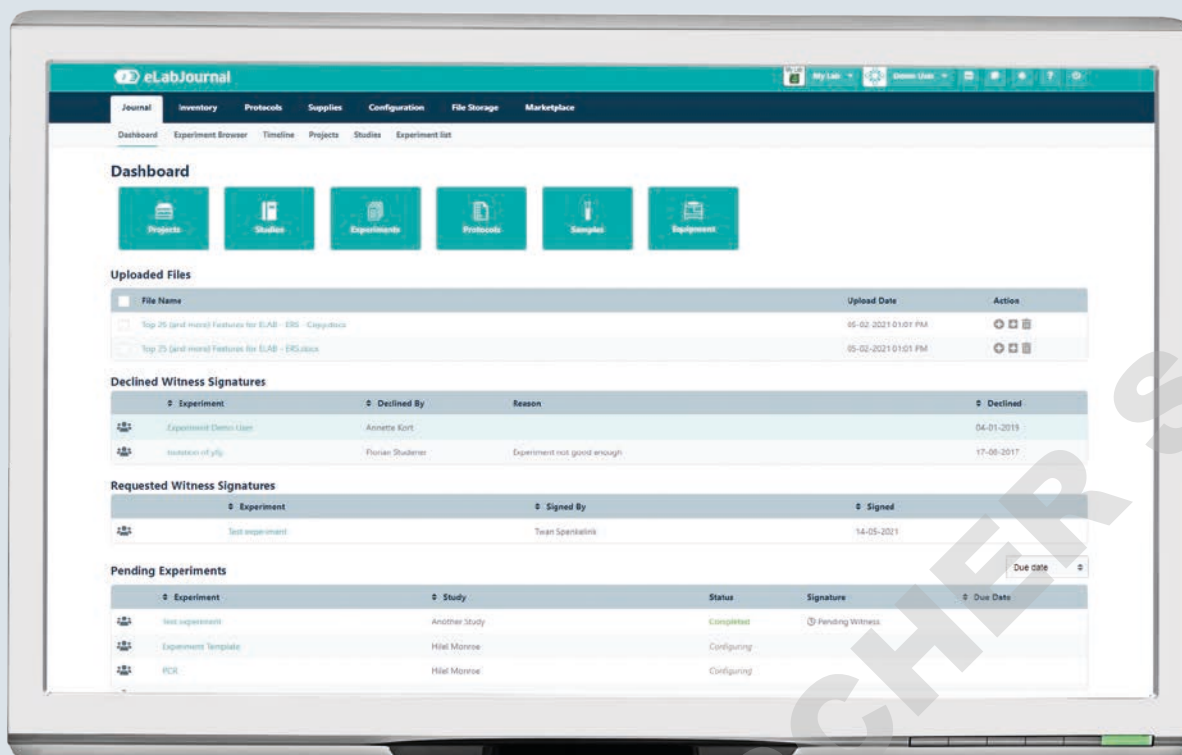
eLabJournal

My Lab

Journal Inventory Protocols Supplies Configuration File Storage Marketplace

Dashboard Experiment Browser Timeline Projects Studies Experiment list

Dashboard

Projects Studies Experiments Protocols Samples Equipment

Uploaded Files

| File Name | Upload Date | Action |
|---|---|---|
| Top 25 (and more) Features for ELAB - ERS - Copy.docx | 05-02-2021 01:01 PM | |
| Top 25 (and more) Features for ELAB - ERS.docx | 05-02-2021 01:01 PM | |

Declined Witness Signatures

| Experiment | Declined By | Reason | Declined |
|---|---|---|---|
| Experiment Demo User | Annette Kort | | 04-01-2019 |
| Isolation of yfp | Florian Studerer | Experiment not good enough | 17-08-2017 |

Requested Witness Signatures

| Experiment | Signed By | Signed |
|---|---|---|
| Test experiment | Twan Spenkelink | 14-05-2021 |

Pending Experiments

Due date

| Experiment | Study | Status | Signature | Due Date |
|---|---|---|---|---|
| Test experiment | Another Study | Completed | Pending Witness | |
| Experiment Template | Hillel Monroe | Configuring | | |
| PCR | Hillel Monroe | Configuring | | |